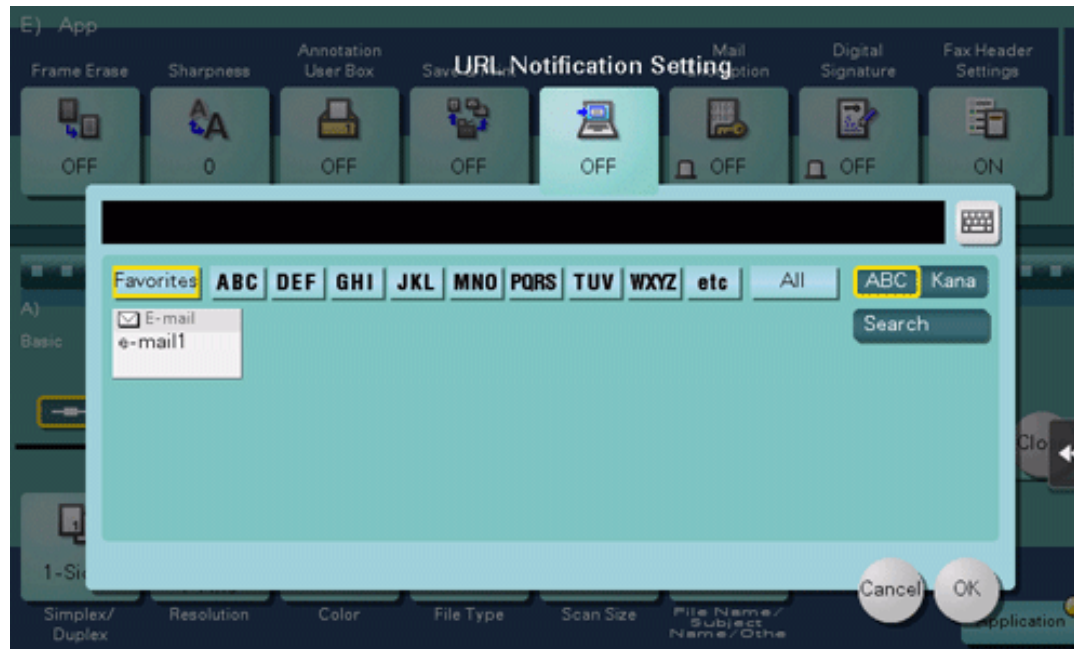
E) App

Frame Erase
OFF

Sharpness
0

Annotation User Box
OFF

Save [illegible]
OFF

URL Notification Setting
OFF

Mail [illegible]ption
OFF

Digital Signature
OFF

Fax Header Settings
ON

Favorites
ABC
DEF
GHI
JKL
MNO
PQRS
TUV
WXYZ
etc
All

ABC
Kana
Search

E-mail
e-mail1

A)
Basic

Clo

1-Si

Simplex/ Duplex
Resolution
Color
File Type
Scan Size
File Name/ Subject Name/Othe

Cancel
OK
pplication